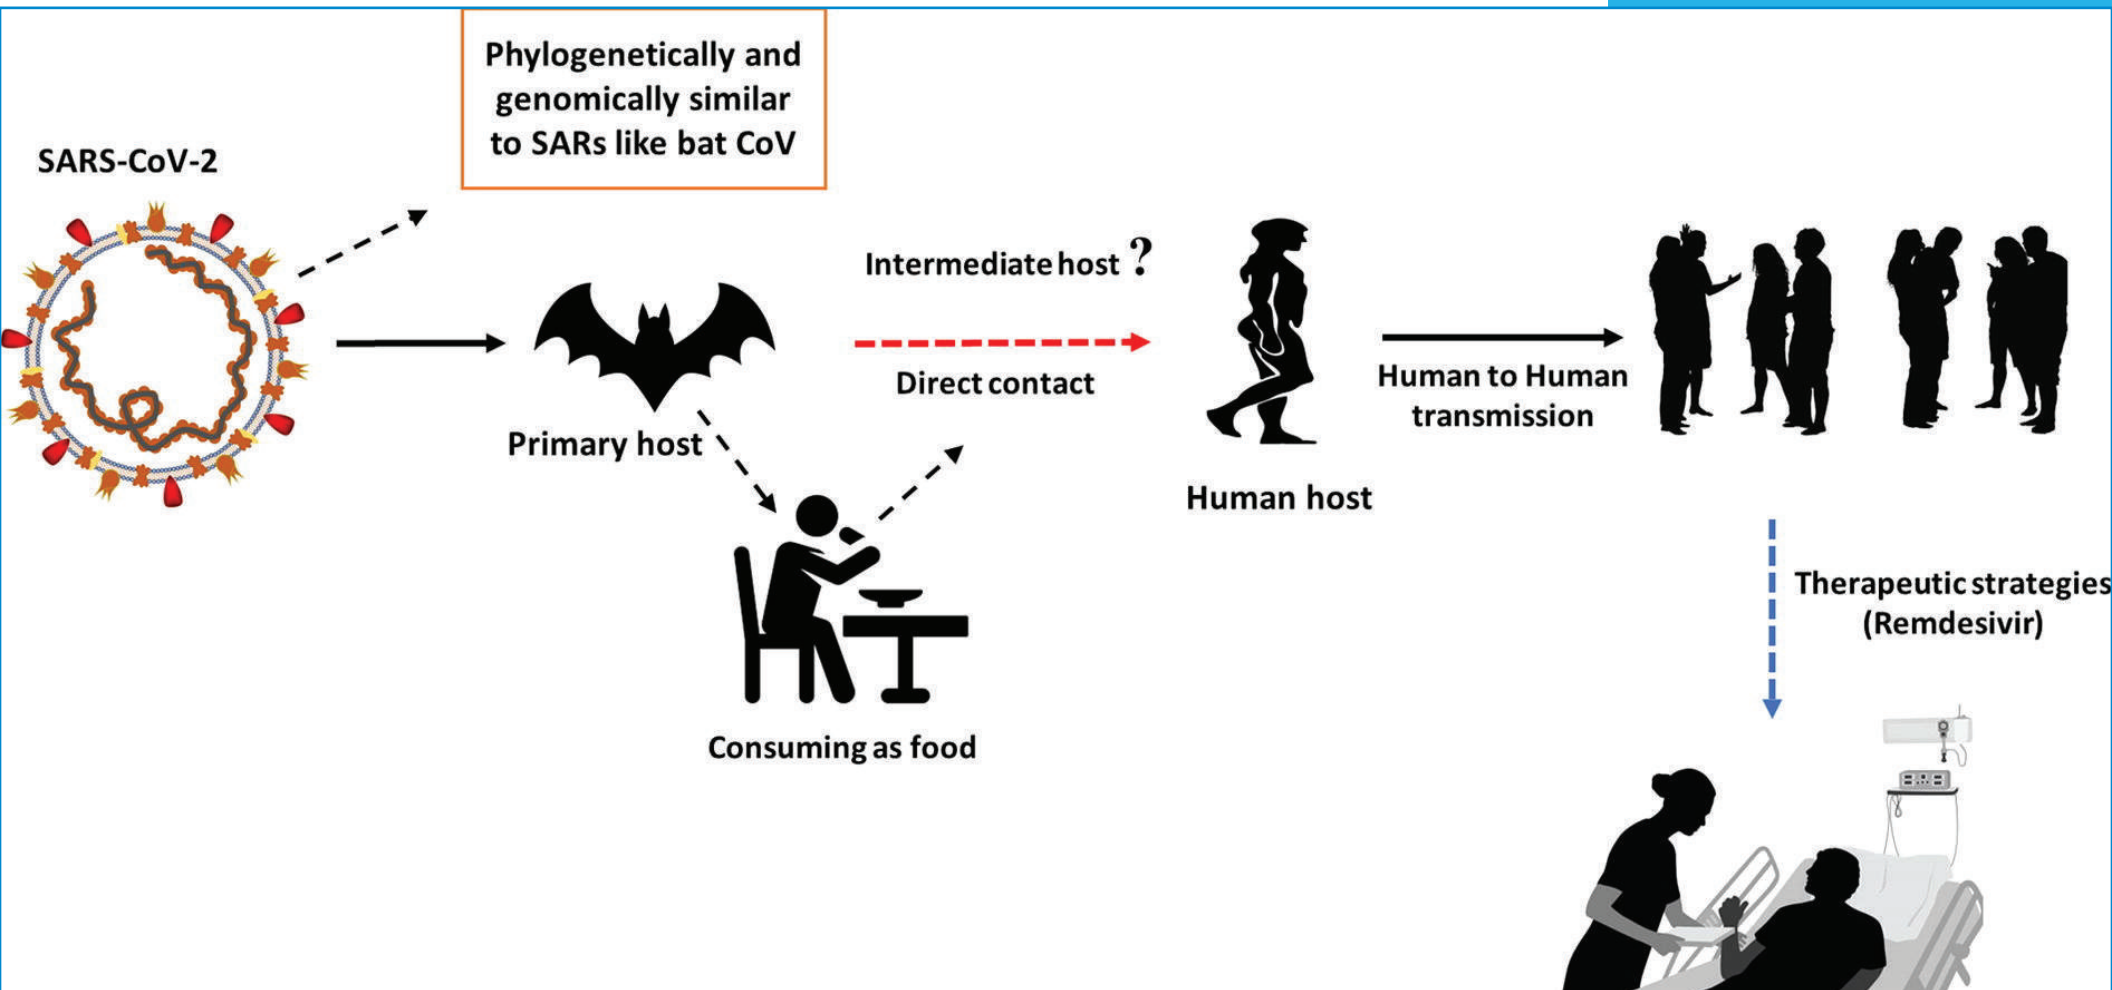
Phylogenetically and genomically similar to SARs like bat CoV

SARS-CoV-2

Intermediate host ?

Direct contact

Primary host

Human host

Human to Human transmission

Consuming as food

Therapeutic strategies (Remdesivir)